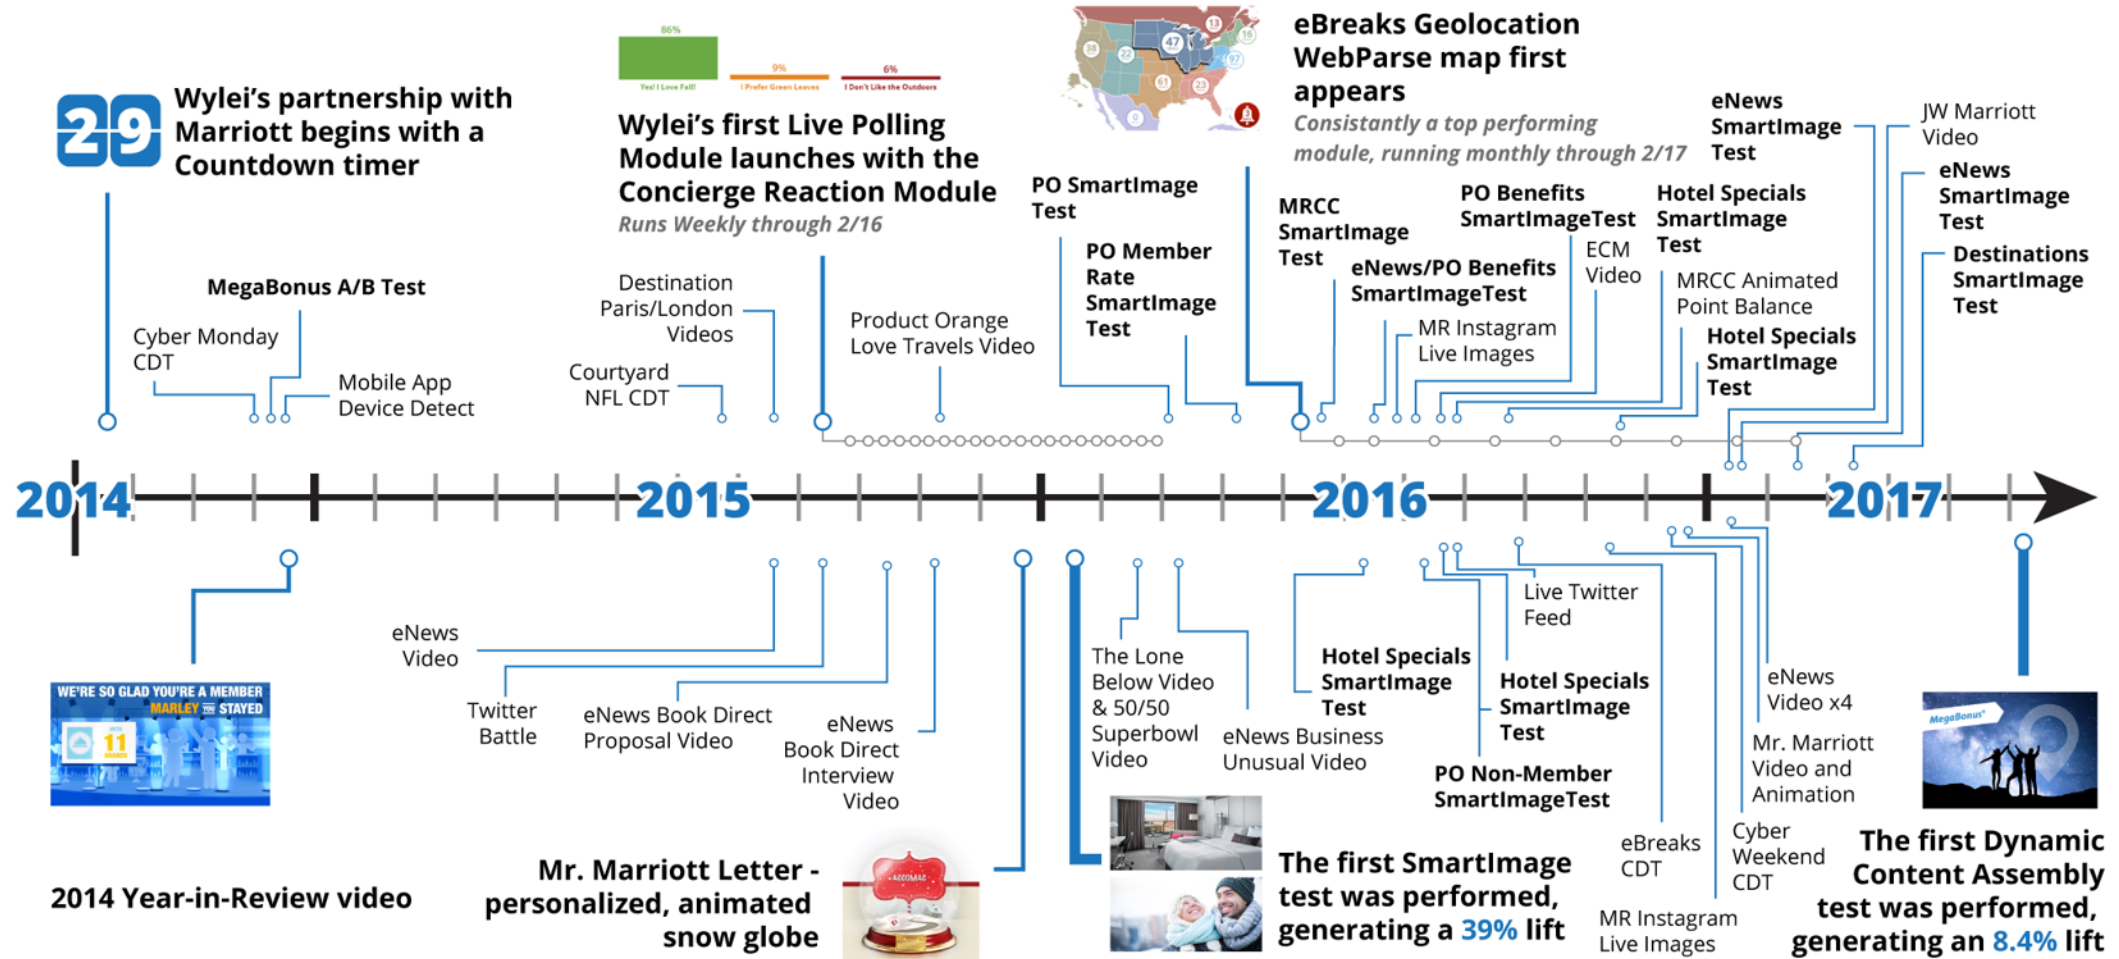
29

Wylei's partnership with Marriott begins with a Countdown timer

86%
Yes! I Love Fall!
9%
I Prefer Green Leaves
6%
I Don't Like the Outdoors

Wylei's first Live Polling Module launches with the Concierge Reaction Module
Runs Weekly through 2/16

eBreaks Geolocation WebParse map first appears
Consistantly a top performing module, running monthly through 2/17

MegaBonus A/B Test

Cyber Monday CDT

Mobile App Device Detect

Destination Paris/London Videos

Courtyard NFL CDT

Product Orange Love Travels Video

PO SmartImage Test

PO Member Rate SmartImage Test

MRCC SmartImage Test

eNews/PO Benefits SmartImageTest

PO Benefits SmartImageTest

ECM Video

MR Instagram Live Images

Hotel Specials SmartImage Test

MRCC Animated Point Balance

Hotel Specials SmartImage Test

eNews SmartImage Test

JW Marriott Video

eNews SmartImage Test

Destinations SmartImage Test

2014
2015
2016
2017

WE'RE SO GLAD YOU'RE A MEMBER
MARLEY THE STAYED
11

2014 Year-in-Review video

eNews Video

Twitter Battle

eNews Book Direct Proposal Video

eNews Book Direct Interview Video

Mr. Marriott Letter - personalized, animated snow globe

The Lone Below Video & 50/50 Superbowl Video

eNews Business Unusual Video

Hotel Specials SmartImage Test

The first SmartImage test was performed, generating a 39% lift

Live Twitter Feed

Hotel Specials SmartImage Test

PO Non-Member SmartImageTest

eBreaks CDT

MR Instagram Live Images

Cyber Weekend CDT

Mr. Marriott Video and Animation

eNews Video x4

MegaBonus

The first Dynamic Content Assembly test was performed, generating an 8.4% lift